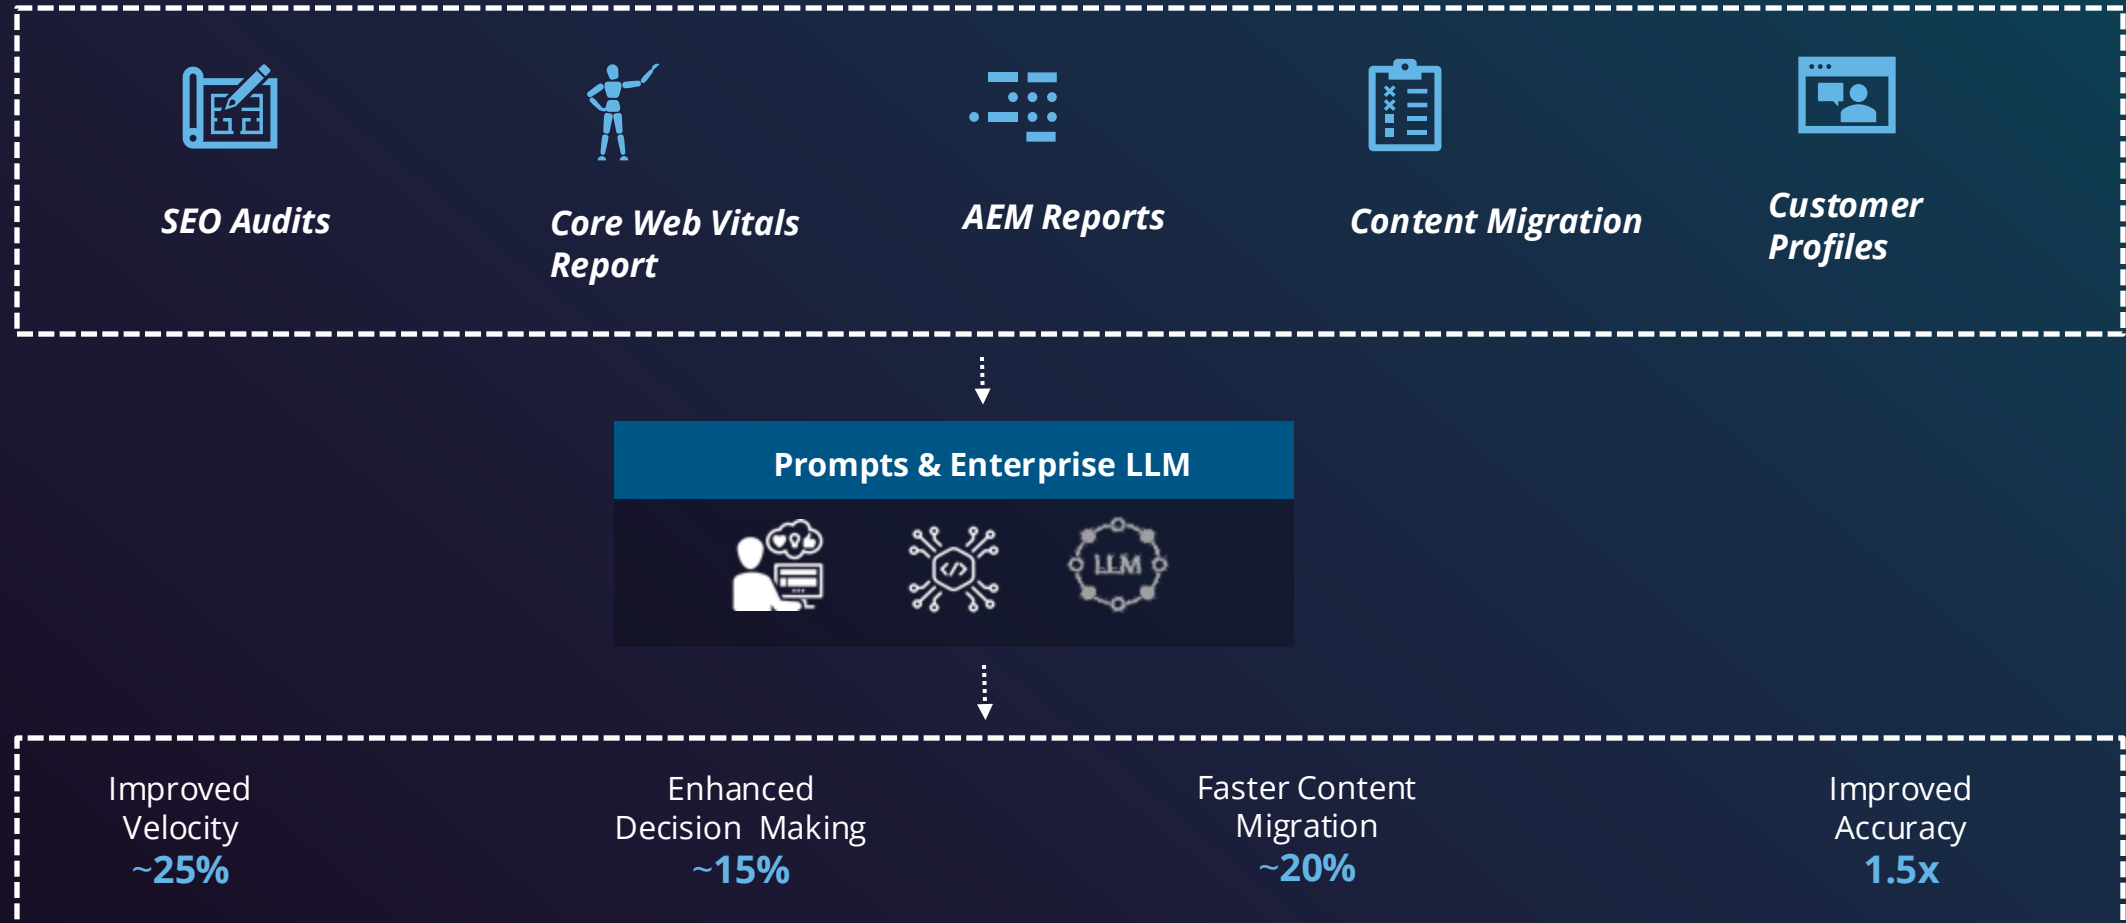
SEO Audits

Core Web Vitals Report

AEM Reports

Content Migration

Customer Profiles

Prompts & Enterprise LLM

LLM

Improved Velocity
~25%

Enhanced Decision Making
~15%

Faster Content Migration
~20%

Improved Accuracy
1.5x